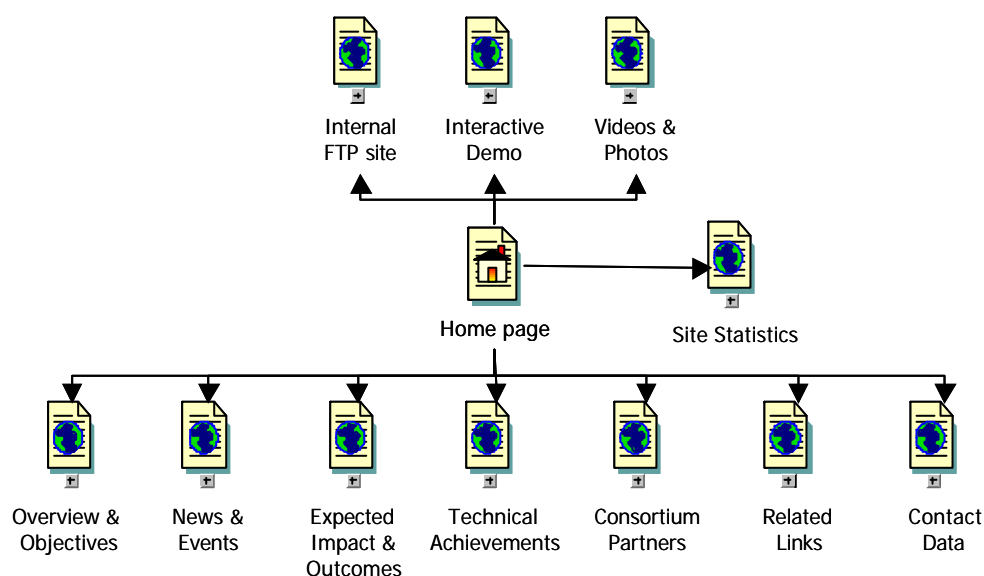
Internal FTP site

Interactive Demo

Videos & Photos

Home page

Site Statistics

Overview & Objectives

News & Events

Expected Impact & Outcomes

Technical Achievements

Consortium Partners

Related Links

Contact Data